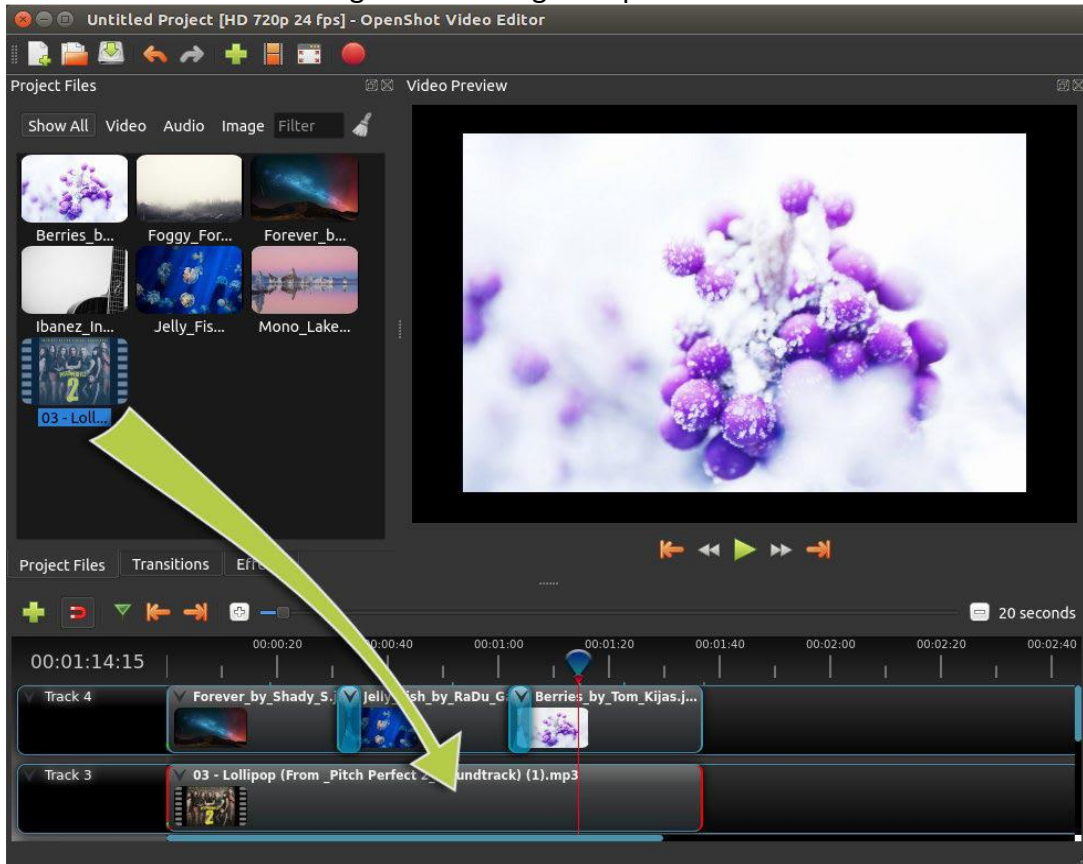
Untitled Project [HD 720p 24 fps] - OpenShot Video Editor

Project Files

Video Preview

Show All Video Audio Image Filter

Berries_b... Foggy_For... Forever_b...

Ibanez_In... Jelly_Fis... Mono_Lake...

03 - Loll...

Project Files Transitions Eff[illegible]

20 seconds

00:01:14:15

00:00:20 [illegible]0:00:40 00:01:00 00:01:20 00:01:40 00:02:00 00:02:20 00:02:40

Track 4

Forever_by_Shady_S. Jelly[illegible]ish_by_RaDu_G Berries_by_Tom_Kijas.j...

Track 3

03 - Lollipop (From _Pitch Perfect 2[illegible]undtrack) (1).mp3